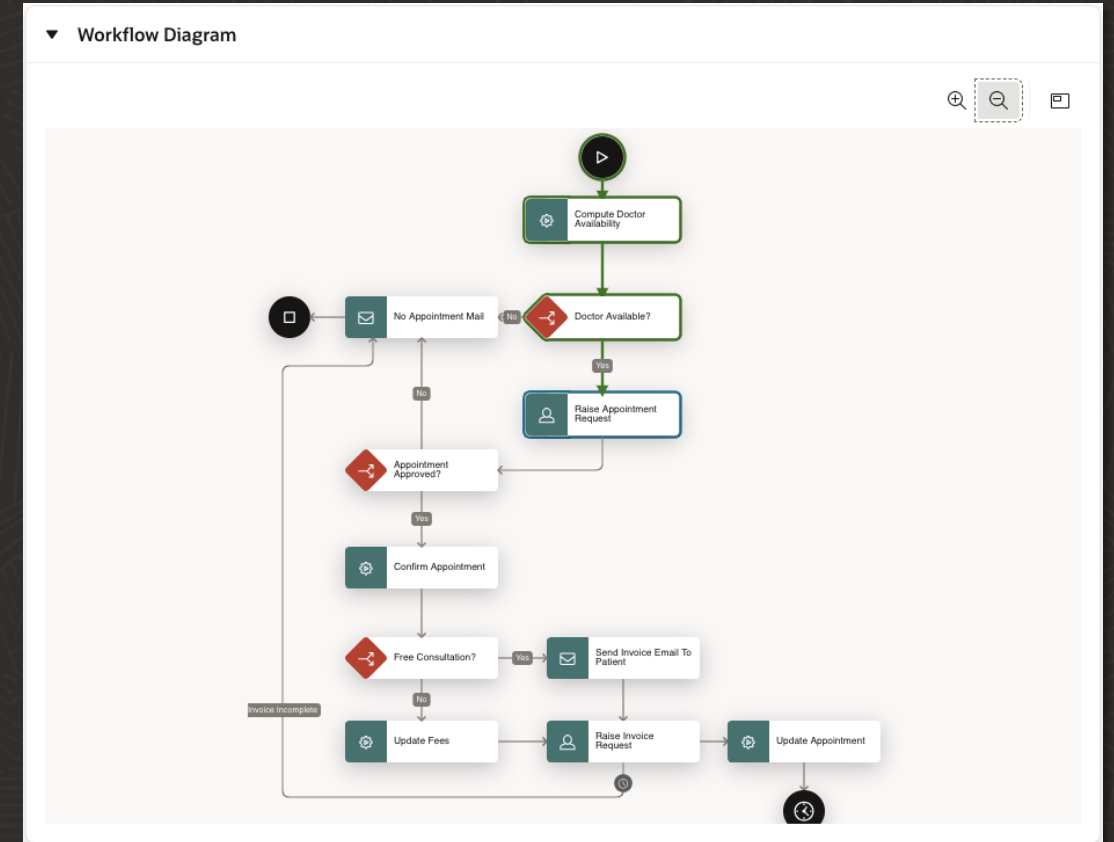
Workflow Diagram

Compute Doctor Availability

No Appointment Mail

No

Doctor Available?

Yes

Raise Appointment Request

No

Appointment Approved?

Yes

Confirm Appointment

Free Consultation?

Yes

Send Invoice Email To Patient

No

Invoice Incomplete

Update Fees

Raise Invoice Request

Update Appointment